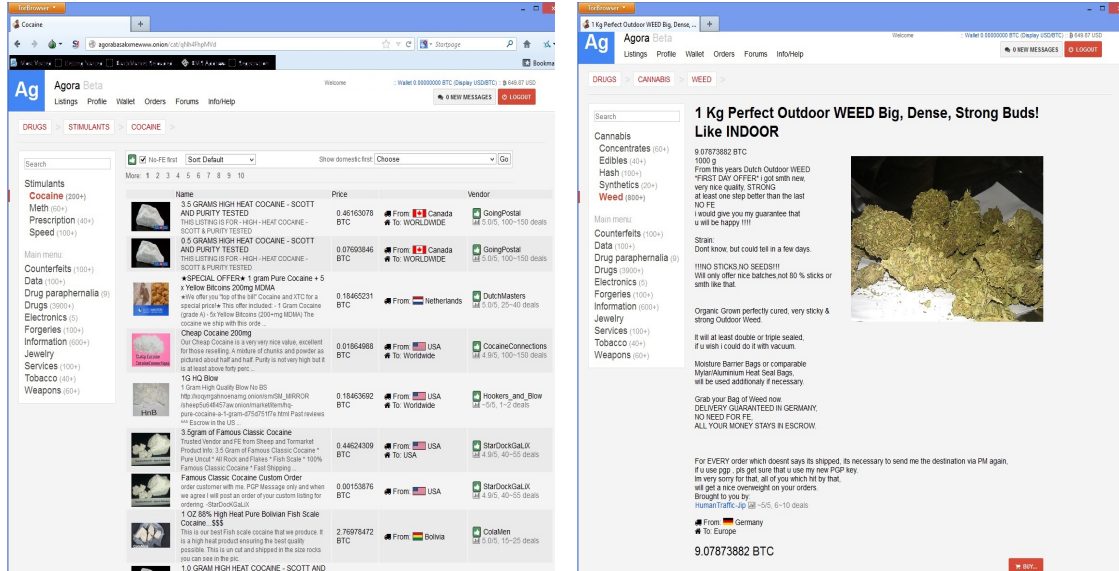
TorBrowser

Cocaine

agorabasakmewww.onion/cat/qhlh4PbpMVd

Startpage

Bookmarks

Ag Agora Beta

Listings Profile Wallet Orders Forums Info/Help

Welcome

Wallet 0.00000000 BTC (Display USD/BTC) ฿ 648.87 USD

0 NEW MESSAGES LOGOUT

DRUGS > STIMULANTS > COCAINE >

Search

Stimulants
Cocaine (200+)
Meth (60+)
Prescription (40+)
Speed (100+)

Main menu:
Counterfeits (100+)
Data (100+)
Drug paraphernalia (9)
Drugs (3900+)
Electronics (5)
Forgeries (100+)
Information (600+)
Jewelry
Services (100+)
Tobacco (40+)
Weapons (60+)

No-FE first Sort Default Show domestic first: Choose Go

More: 1 2 3 4 5 6 7 8 9 10

| Name | Price | | Vendor |
|---|---|---|---|
| 3.5 GRAMS HIGH HEAT COCAINE - SCOTT AND PURITY TESTED THIS LISTING IS FOR - HIGH - HEAT COCAINE - SCOTT & PURITY TESTED | 0.46163078 BTC | From: Canada To: WORLDWIDE | GoingPostal 5.0/5, 100~150 deals |
| 0.5 GRAMS HIGH HEAT COCAINE - SCOTT AND PURITY TESTED THIS LISTING IS FOR - HIGH - HEAT COCAINE - SCOTT & PURITY TESTED | 0.07693846 BTC | From: Canada To: WORLDWIDE | GoingPostal 5.0/5, 100~150 deals |
| ★SPECIAL OFFER★ 1 gram Pure Cocaine + 5 x Yellow Bitcoins 200mg MDMA ★We offer you "top of the bill" Cocaine and XTC for a special price!★ This offer included: - 1 Gram Cocaine (grade A) - 5x Yellow Bitcoins (200+mg MDMA) The cocaine we ship with this orde ... | 0.18465231 BTC | From: Netherlands | DutchMasters 5.0/5, 25~40 deals |
| Cheap Cocaine 200mg Our Cheap Cocaine is a very nice value, excellent for those reselling. A mixture of chunks and powder as pictured about half and half. Purity is not very high but it is at least above forty perc ... | 0.01864988 BTC | From: USA To: Worldwide | CocaineConnections 4.9/5, 100~150 deals |
| 1G HQ Blow 1 Gram High Quality Blow No BS http://ssqyrrgahnoenamg.onion/sm/SM_MIRROR/sheep5u64845?aw.onion/market/item/hq-pure-cocaine-a-1-gram-d75d751f7e.html Past reviews *** Escrow in the US ... | 0.18463692 BTC | From: USA To: Worldwide | Hookers_and_Blow ~5/5, 1~2 deals |
| 3.5gram of Famous Classic Cocaine Trusted Vendor and FE from Sheep and Tormarket Product Info: 3.5 Gram of Famous Classic Cocaine * Pure Uncut * All Rock and Flakes * Fish Scale * 100% Famous Classic Cocaine * Fast Shipping ... | 0.44624309 BTC | From: USA To: USA | StarDockGaLiX 4.9/5, 40~55 deals |
| Famous Classic Cocaine Custom Order order customer with me. PGP Message only and when we agree I will post an order of your custom listing for ordering. -StarDockGaLiX | 0.00153876 BTC | From: USA | StarDockGaLiX 4.9/5, 40~55 deals |
| 1 OZ 88% High Heat Pure Bolivian Fish Scale Cocaine...$$$ This is our best Fish scale cocaine that we produce. It is a high heat product ensuring the best quality possible. This is un cut and shipped in the size rocks you can see in the pic. | 2.76978472 BTC | From: Bolivia | ColaMen 5.0/5, 15~25 deals |
| 1.0 GRAM HIGH HEAT COCAINE - SCOTT AND | | | |

TorBrowser

1 Kg Perfect Outdoor WEED Big, Dense, ...

Ag Agora Beta

Listings Profile Wallet Orders Forums Info/Help

Welcome

Wallet 0.00000000 BTC (Display USD/BTC) ฿ 648.87 USD

0 NEW MESSAGES LOGOUT

DRUGS > CANNABIS > WEED >

Search

Cannabis
Concentrates (60+)
Edibles (40+)
Hash (100+)
Synthetics (20+)
Weed (800+)

Main menu:
Counterfeits (100+)
Data (100+)
Drug paraphernalia (9)
Drugs (3900+)
Electronics (5)
Forgeries (100+)
Information (600+)
Jewelry
Services (100+)
Tobacco (40+)
Weapons (60+)

1 Kg Perfect Outdoor WEED Big, Dense, Strong Buds! Like INDOOR

9.07873882 BTC
1000 g
From this years Dutch Outdoor WEED
"FIRST DAY OFFER" i got smth new,
very nice quality, STRONG
at least one step better than the last
NO FE
i would give you my guarantee that
u will be happy !!!!

Strain:
Dont know, but could tell in a few days.

!!!NO STICKS,NO SEEDS!!!
Will only offer nice batches,not 80 % sticks or smth like that.

Organic Grown perfectly cured, very sticky & strong Outdoor Weed.

It will at least double or triple sealed,
if u wish i could do it with vacuum.

Moisture Barrier Bags or comparable
Mylar/Aluminium Heat Seal Bags,
will be used additionaly if necessary.

Grab your Bag of Weed now.
DELIVERY GUARANTEED IN GERMANY,
NO NEED FOR FE,
ALL YOUR MONEY STAYS IN ESCROW.

For EVERY order which doesnt says its shipped, its necessary to send me the destination via PM again,
if u use pgp , pls get sure that u use my new PGP key.
Im very sorry for that, all of you which hit by that,
will get a nice overweight on your orders.
Brought to you by:
HumanTraffic-Jip ~5/5, 6~10 deals

From: Germany
To: Europe

9.07873882 BTC

BUY...